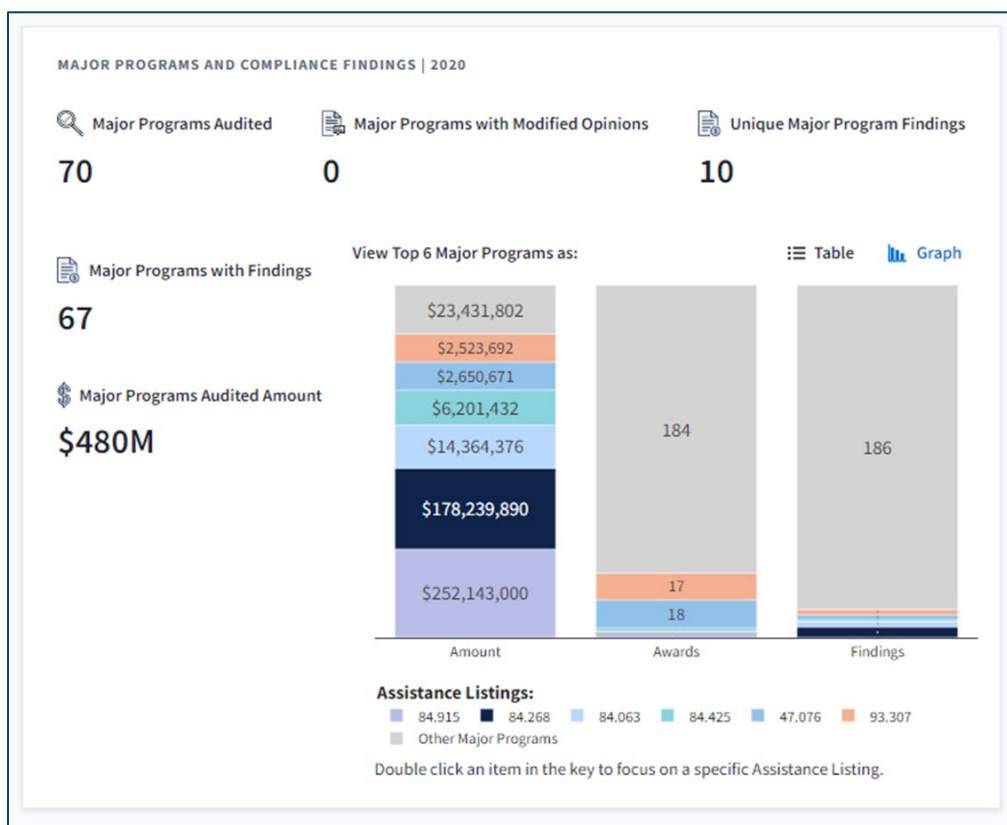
MAJOR PROGRAMS AND COMPLIANCE FINDINGS | 2020

Major Programs Audited
70

Major Programs with Modified Opinions
0

Unique Major Program Findings
10

Major Programs with Findings
67

Major Programs Audited Amount
$480M

View Top 6 Major Programs as:

Table Graph

$23,431,802
$2,523,692
$2,650,671
$6,201,432
$14,364,376
$178,239,890
$252,143,000

184
17
18

186

Amount Awards Findings

Assistance Listings:
84.915 84.268 84.063 84.425 47.076 93.307
Other Major Programs

Double click an item in the key to focus on a specific Assistance Listing.